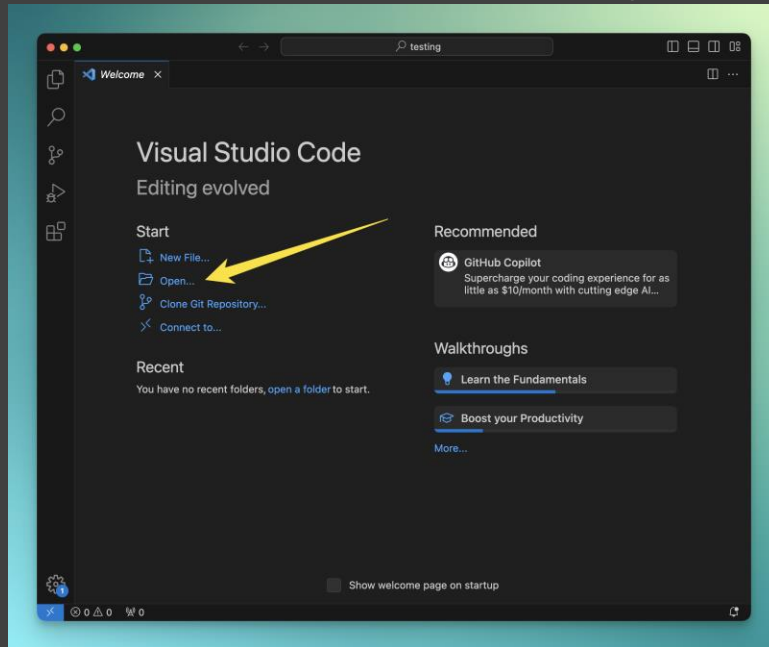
testing

Welcome ×

Visual Studio Code

Editing evolved

Start

New File...

Open...

Clone Git Repository...

Connect to...

Recent

You have no recent folders, open a folder to start.

Recommended

GitHub Copilot

Supercharge your coding experience for as little as $10/month with cutting edge AI...

Walkthroughs

Learn the Fundamentals

Boost your Productivity

More...

Show welcome page on startup

⊗ 0 ⚠ 0 0

1